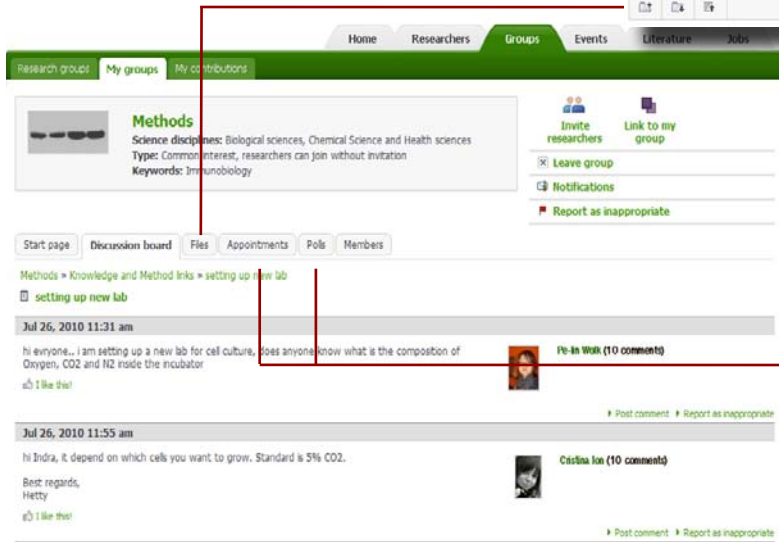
Home Researchers Groups Events Literature Jobs

Research groups My groups My contributions

Methods
Science disciplines: Biological sciences, Chemical Science and Health sciences
Type: Common interest, researchers can join without invitation
Keywords: Immunobiology

Invite researchers
Link to my group
Leave group
Notifications
Report as inappropriate

Start page Discussion board Files Appointments Polls Members

Methods » Knowledge and Method links » setting up new lab

setting up new lab

Jul 26, 2010 11:31 am

hi evryone.. i am setting up a new lab for cell culture, does anyone know what is the composition of Oxygen, CO2 and N2 inside the incubator

I like this!

Pe-lin Wolk (10 comments)

Post comment Report as inappropriate

Jul 26, 2010 11:55 am

hi Indra, it depend on which cells you want to grow. Standard is 5% CO2.

Best regards,
Hetty

I like this!

Cristina Ion (10 comments)

Post comment Report as inappropriate